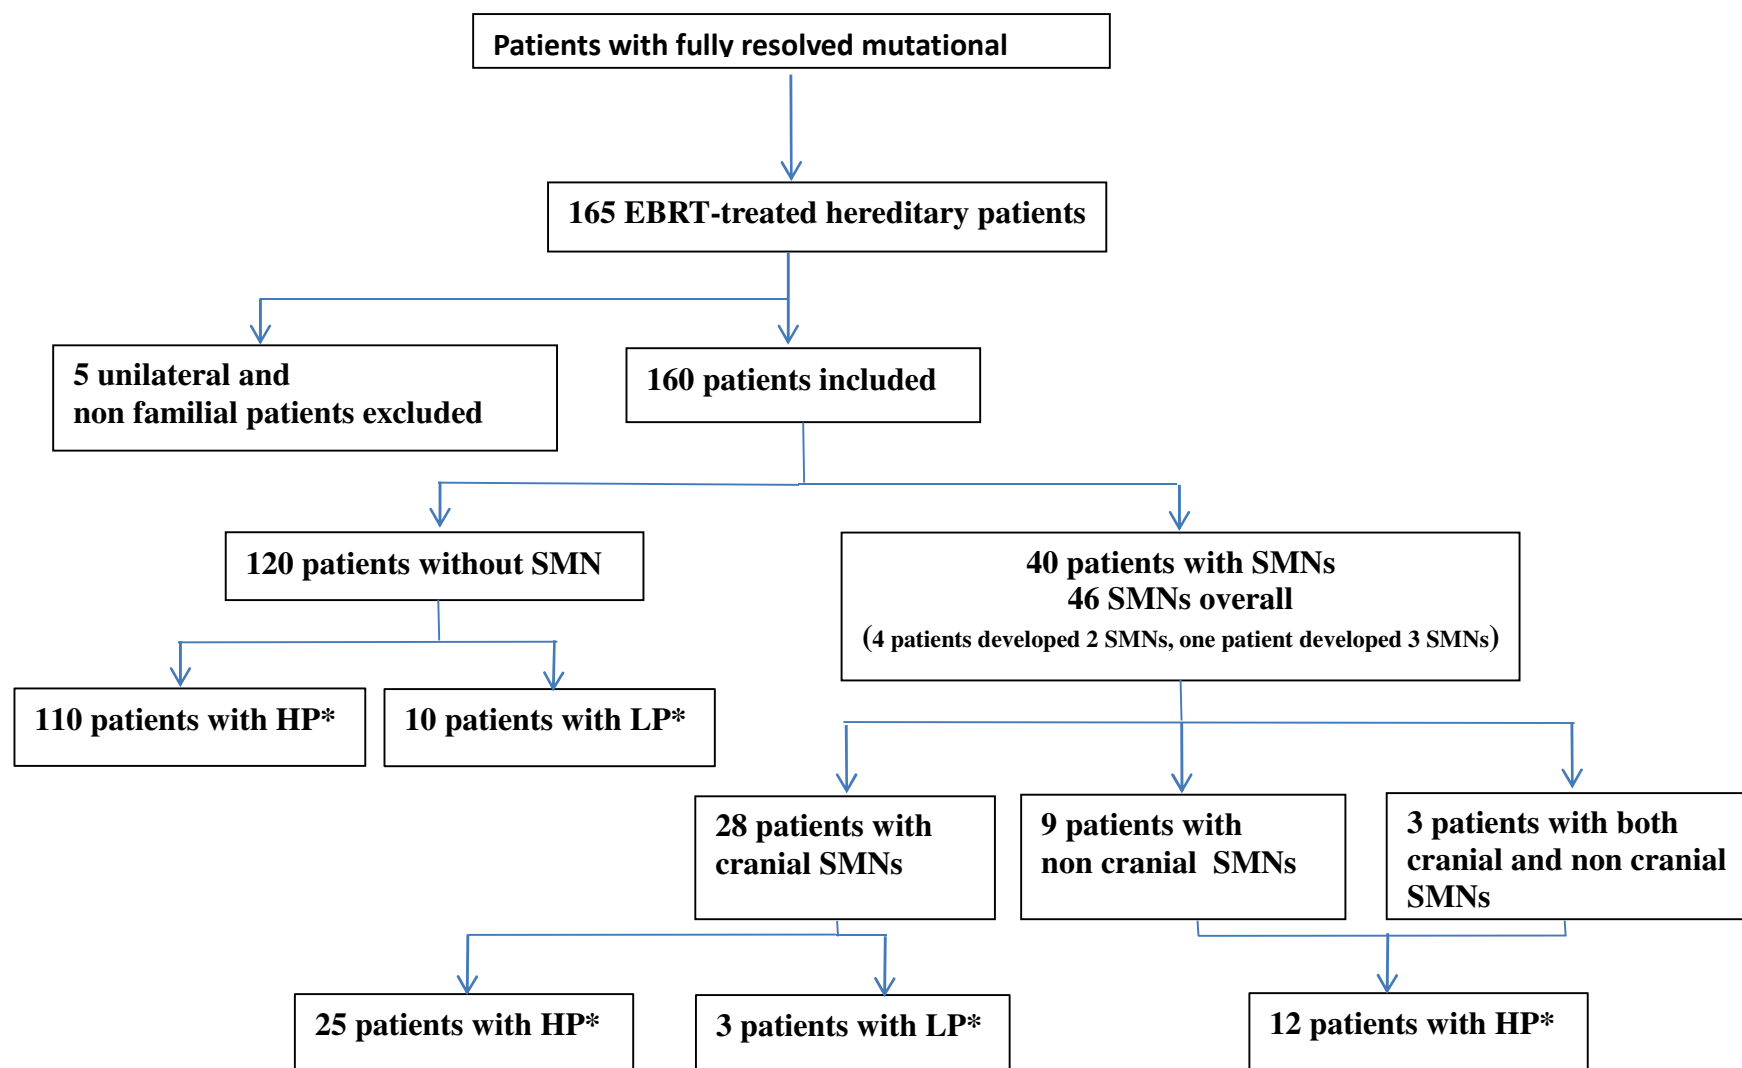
Patients with fully resolved mutational

165 EBRT-treated hereditary patients

5 unilateral and non familial patients excluded

160 patients included

120 patients without SMN

40 patients with SMNs
46 SMNs overall
(4 patients developed 2 SMNs, one patient developed 3 SMNs)

110 patients with HP*

10 patients with LP*

28 patients with cranial SMNs

9 patients with non cranial SMNs

3 patients with both cranial and non cranial SMNs

25 patients with HP*

3 patients with LP*

12 patients with HP*